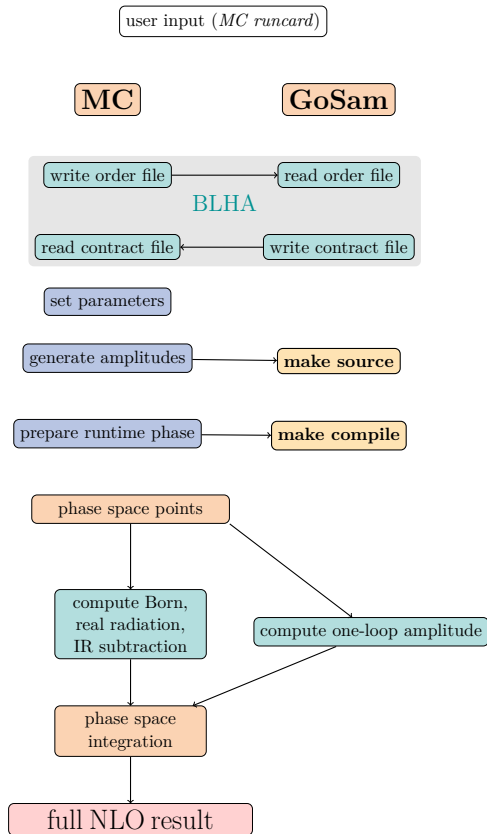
user input (*MC runcard*)

**MC**

**GoSam**

write order file

read order file

BLHA

read contract file

write contract file

set parameters

generate amplitudes

**make source**

prepare runtime phase

**make compile**

phase space points

compute Born, real radiation, IR subtraction

compute one-loop amplitude

phase space integration

full NLO result